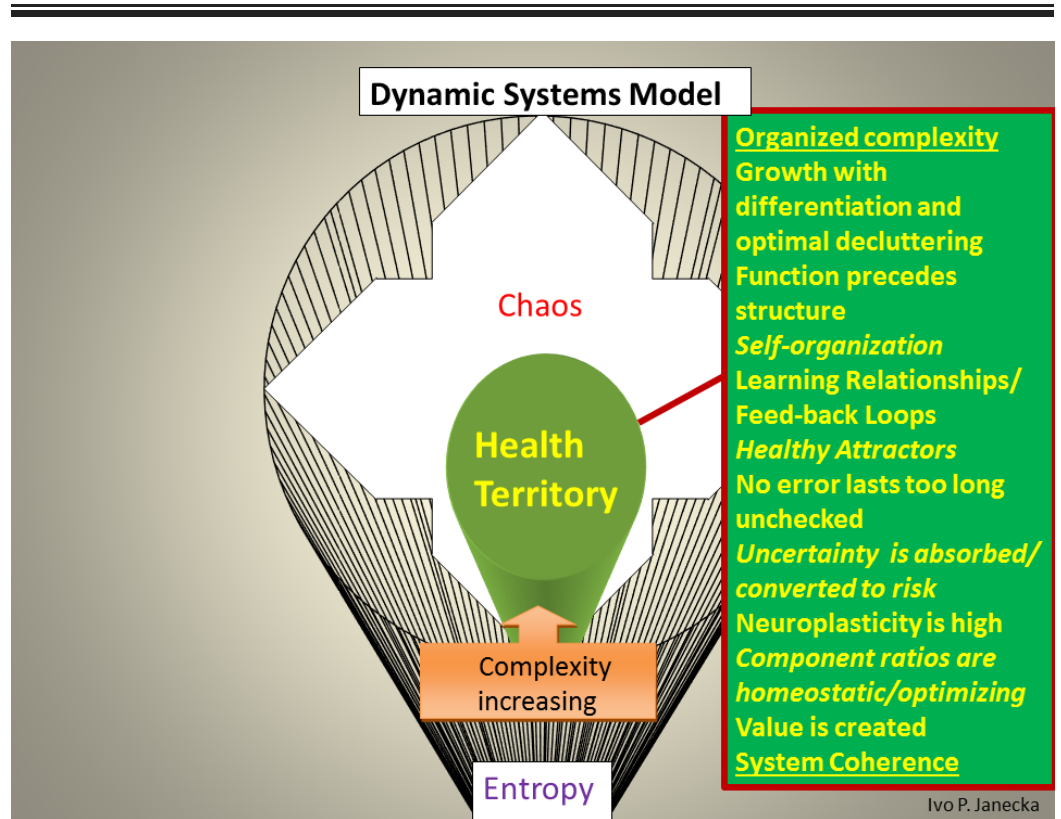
Dynamic Systems Model

Chaos

Health Territory

Complexity increasing

Entropy

Organized complexity
Growth with differentiation and optimal decluttering
Function precedes structure
Self-organization
Learning Relationships/ Feed-back Loops
Healthy Attractors
No error lasts too long unchecked
Uncertainty is absorbed/ converted to risk
Neuroplasticity is high
Component ratios are homeostatic/optimizing
Value is created
System Coherence

Ivo P. Janecka